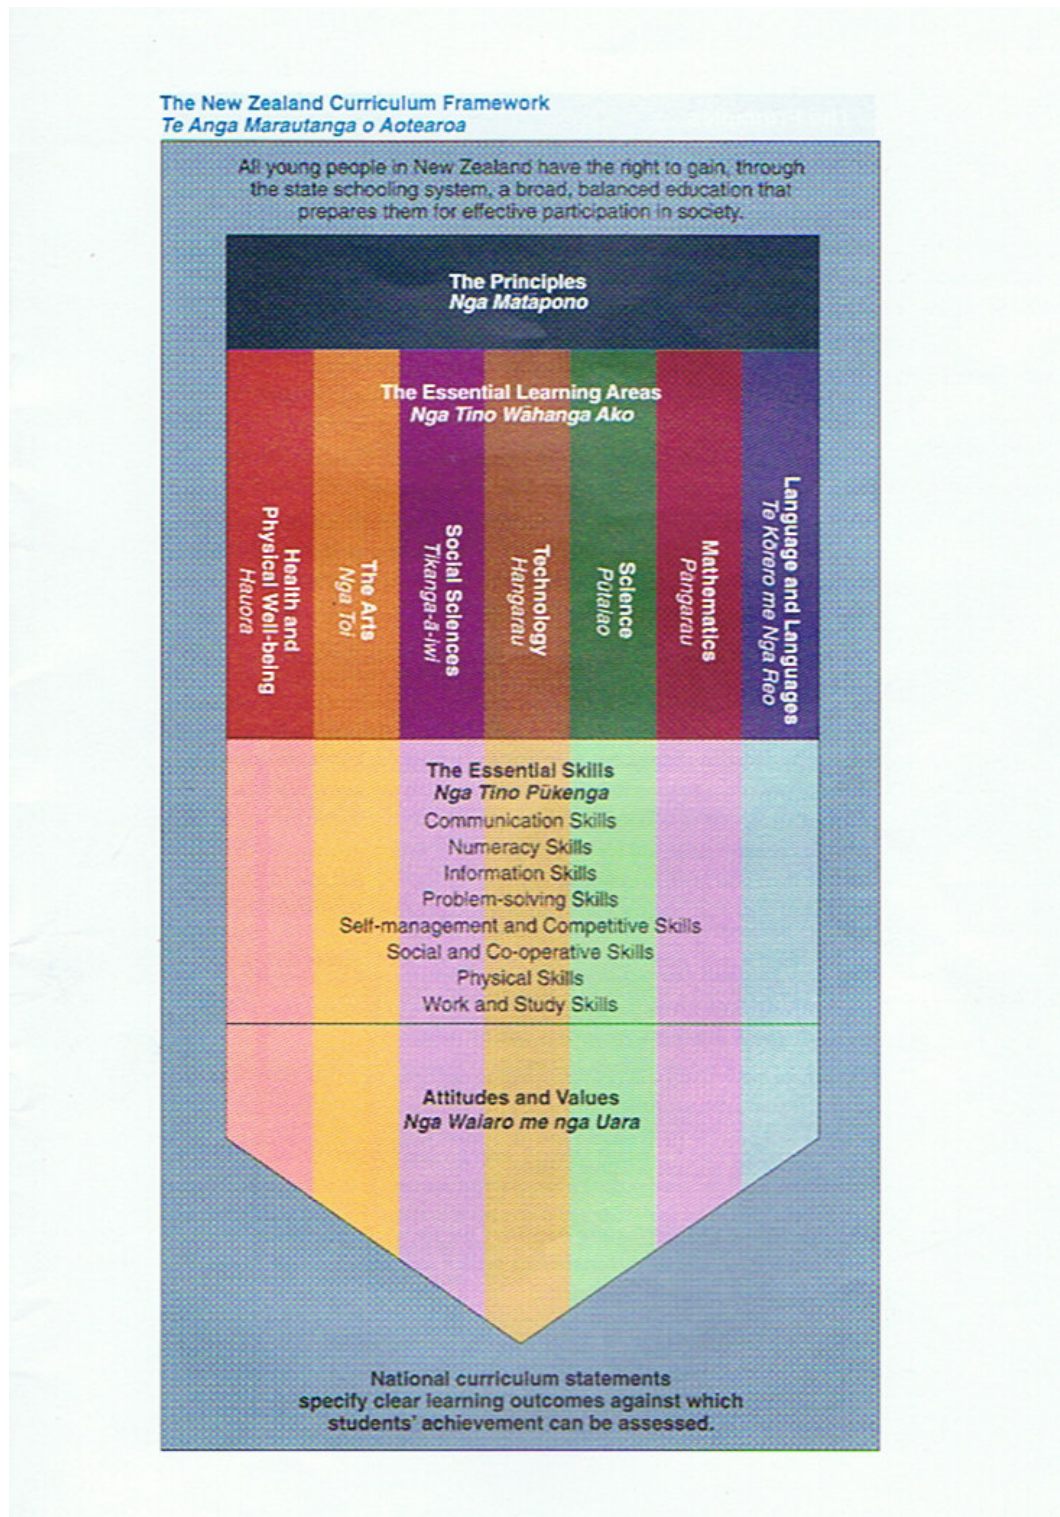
The New Zealand Curriculum Framework
Te Anga Marautanga o Aotearoa

All young people in New Zealand have the right to gain, through the state schooling system, a broad, balanced education that prepares them for effective participation in society.

The Principles
Nga Matapono

The Essential Learning Areas
Nga Tino Wāhanga Ako

Language and Languages
Te Korero me Nga Reo

Mathematics
Pāngarau

Science
Pūtaiao

Technology
Hangarau

Social Sciences
Tikanga-ā-iwi

The Arts
Nga Toi

Health and Physical Well-being
Hauora

The Essential Skills
Nga Tino Pūkenga
Communication Skills
Numeracy Skills
Information Skills
Problem-solving Skills
Self-management and Competitive Skills
Social and Co-operative Skills
Physical Skills
Work and Study Skills

Attitudes and Values
Nga Waiaro me nga Uara

National curriculum statements specify clear learning outcomes against which students' achievement can be assessed.